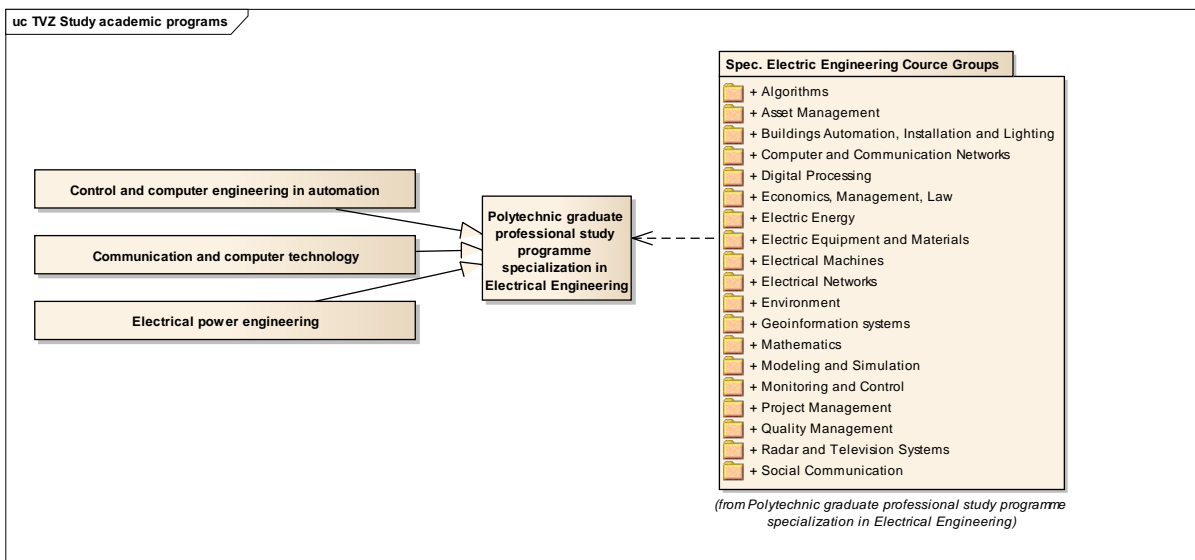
uc TVZ Study academic programs

Control and computer engineering in automation

Communication and computer technology

Electrical power engineering

Polytechnic graduate professional study programme specialization in Electrical Engineering

Spec. Electric Engineering Cource Groups

+ Algorithms
+ Asset Management
+ Buildings Automation, Installation and Lighting
+ Computer and Communication Networks
+ Digital Processing
+ Economics, Management, Law
+ Electric Energy
+ Electric Equipment and Materials
+ Electrical Machines
+ Electrical Networks
+ Environment
+ Geoinformation systems
+ Mathematics
+ Modeling and Simulation
+ Monitoring and Control
+ Project Management
+ Quality Management
+ Radar and Television Systems
+ Social Communication

(from Polytechnic graduate professional study programme specialization in Electrical Engineering)